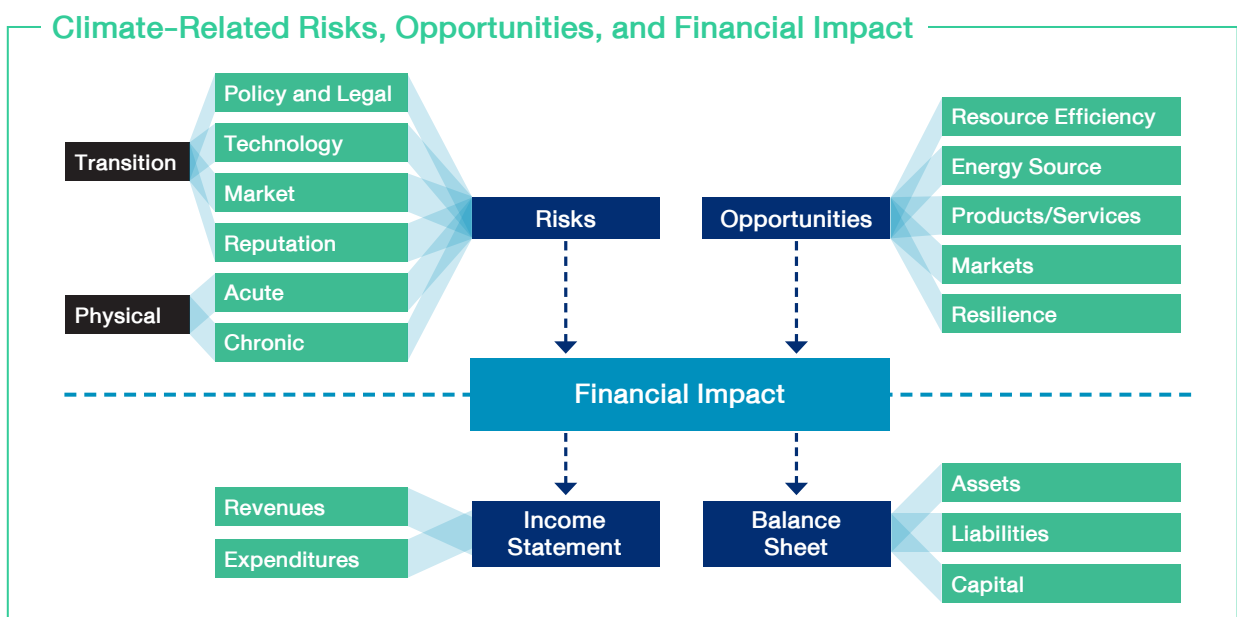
Climate-Related Risks, Opportunities, and Financial Impact

Transition

Policy and Legal

Technology

Market

Reputation

Physical

Acute

Chronic

Risks

Opportunities

Resource Efficiency

Energy Source

Products/Services

Markets

Resilience

Financial Impact

Revenues

Expenditures

Income Statement

Balance Sheet

Assets

Liabilities

Capital